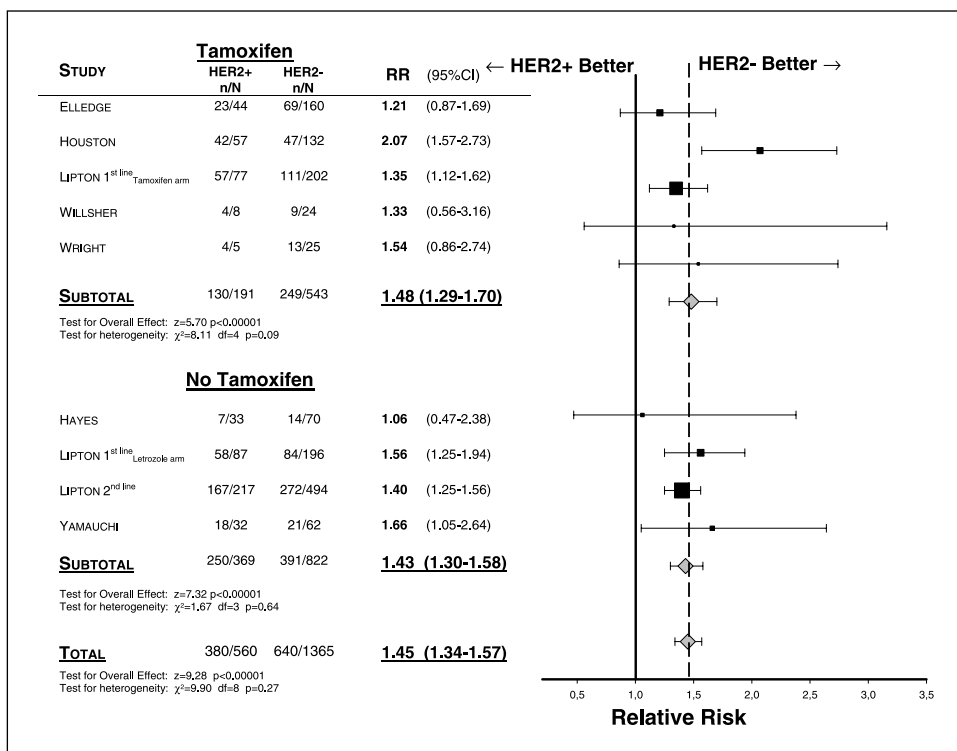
Tamoxifen

| STUDY | HER2+ n/N | HER2- n/N | RR | (95%CI) |
|---|---|---|---|---|
| ELLEDGE | 23/44 | 69/160 | 1.21 | (0.87-1.69) |
| HOUSTON | 42/57 | 47/132 | 2.07 | (1.57-2.73) |
| LIPTON 1$^{st\ line}$$_{Tamoxifen\ arm}$ | 57/77 | 111/202 | 1.35 | (1.12-1.62) |
| WILLSHER | 4/8 | 9/24 | 1.33 | (0.56-3.16) |
| WRIGHT | 4/5 | 13/25 | 1.54 | (0.86-2.74) |
| SUBTOTAL | 130/191 | 249/543 | 1.48 (1.29-1.70) | |

Test for Overall Effect: z=5.70 p<0.00001
Test for heterogeneity: $\chi^2$=8.11 df=4 p=0.09

No Tamoxifen

| | | | | |
|---|---|---|---|---|
| HAYES | 7/33 | 14/70 | 1.06 | (0.47-2.38) |
| LIPTON 1$^{st\ line}$$_{Letrozole\ arm}$ | 58/87 | 84/196 | 1.56 | (1.25-1.94) |
| LIPTON 2$^{nd\ line}$ | 167/217 | 272/494 | 1.40 | (1.25-1.56) |
| YAMAUCHI | 18/32 | 21/62 | 1.66 | (1.05-2.64) |
| SUBTOTAL | 250/369 | 391/822 | 1.43 (1.30-1.58) | |

Test for Overall Effect: z=7.32 p<0.00001
Test for heterogeneity: $\chi^2$=1.67 df=3 p=0.64

TOTAL 380/560 640/1365 1.45 (1.34-1.57)

Test for Overall Effect: z=9.28 p<0.00001
Test for heterogeneity: $\chi^2$=9.90 df=8 p=0.27

← HER2+ Better
HER2- Better →

0,5 1,0 1,5 2,0 2,5 3,0 3,5
Relative Risk